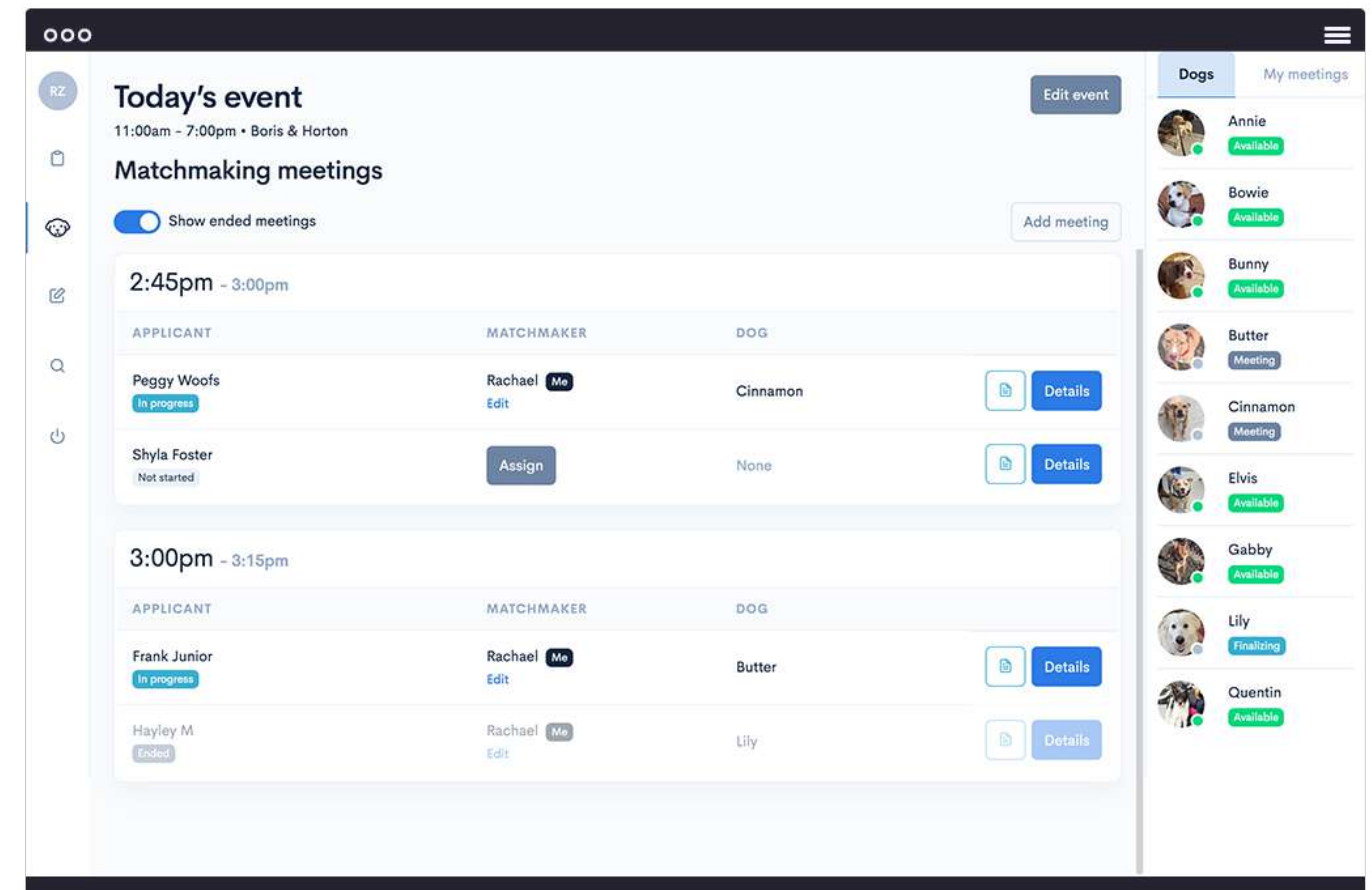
RZ

Today's event

11:00am - 7:00pm • Boris & Horton

Edit event

Matchmaking meetings

Show ended meetings

Add meeting

2:45pm - 3:00pm

| APPLICANT | MATCHMAKER | DOG | |
|---|---|---|---|
| Peggy Woofs In progress | Rachael Me Edit | Cinnamon | Details |
| Shyla Foster Not started | Assign | None | Details |

3:00pm - 3:15pm

| APPLICANT | MATCHMAKER | DOG | |
|---|---|---|---|
| Frank Junior In progress | Rachael Me Edit | Butter | Details |
| Hayley M Ended | Rachael Me Edit | Lily | Details |

Dogs My meetings

Annie Available

Bowie Available

Bunny Available

Butter Meeting

Cinnamon Meeting

Elvis Available

Gabby Available

Lily Finalizing

Quentin Available